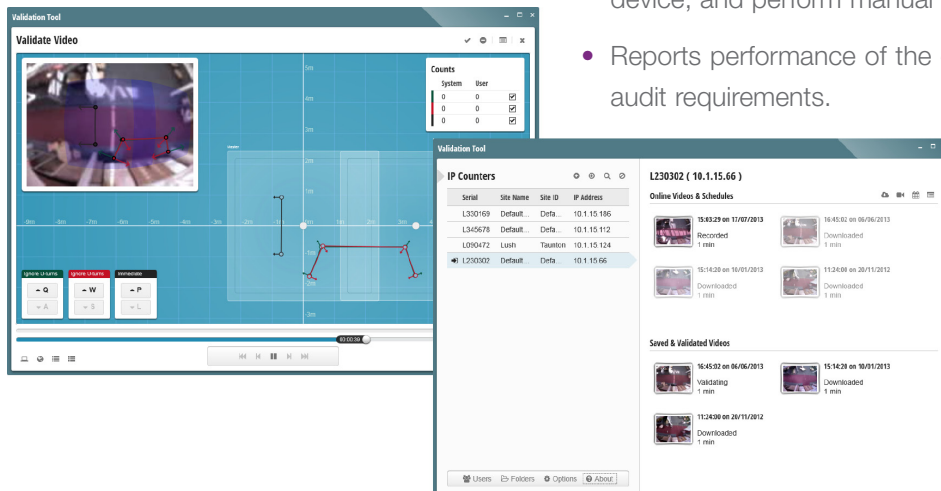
Validation Tool

Validate Video

Counts

| System | User |
|---|---|
| 0 | 0 |
| 0 | 0 |
| 0 | 0 |

5m 4m 3m 2m 1m -8m -6m -7m -6m -5m -4m -3m -2m 1m 2m 3m -1m -2m

Ignore U-turns ▲ Q ▼ A
Ignore U-turns ▲ W ▼ S
Immediate ▲ P ▼ L

00:00:39

device, and perform manual

• Reports performance of the audit requirements.

Validation Tool

IP Counters

| Serial | Site Name | Site ID | IP Address |
|---|---|---|---|
| L330169 | Default... | Defa... | 10.1.15.186 |
| L345678 | Default... | Defa... | 10.1.15.112 |
| L090472 | Lush | Taunton | 10.1.15.124 |
| L230302 | Default... | Defa... | 10.1.15.66 |

Users Folders Options About

L230302 ( 10.1.15.66 )

Online Videos & Schedules

15:03:29 on 17/07/2013 Recorded 1 min
16:45:02 on 06/06/2013 Downloaded 1 min
15:14:20 on 10/01/2013 Downloaded 1 min
11:24:00 on 20/11/2012 Downloaded 1 min

Saved & Validated Videos

16:45:02 on 06/06/2013 Validating 1 min
15:14:20 on 10/01/2013 Downloaded 1 min
11:24:00 on 20/11/2012 Downloaded 1 min